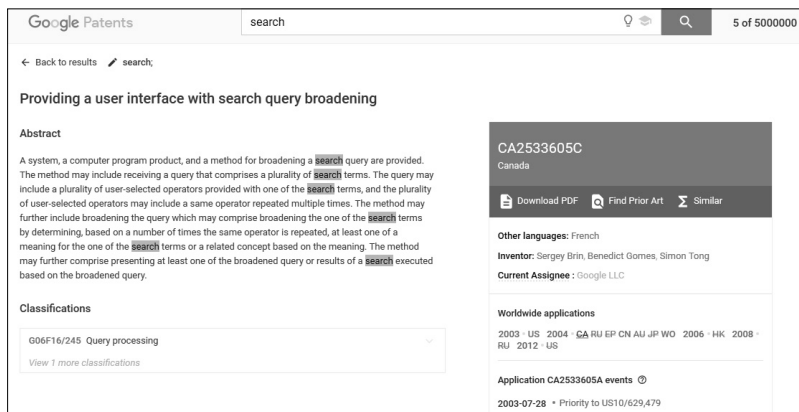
Google Patents

search

5 of 5000000

← Back to results search;

Providing a user interface with search query broadening

Abstract

A system, a computer program product, and a method for broadening a search query are provided. The method may include receiving a query that comprises a plurality of search terms. The query may include a plurality of user-selected operators provided with one of the search terms, and the plurality of user-selected operators may include a same operator repeated multiple times. The method may further include broadening the query which may comprise broadening the one of the search terms by determining, based on a number of times the same operator is repeated, at least one of a meaning for the one of the search terms or a related concept based on the meaning. The method may further comprise presenting at least one of the broadened query or results of a search executed based on the broadened query.

Classifications

G06F16/245 Query processing

View 1 more classifications

CA2533605C
Canada

Download PDF Find Prior Art Similar

Other languages: French

Inventor: Sergey Brin, Benedict Gomes, Simon Tong

Current Assignee : Google LLC

Worldwide applications

2003 · US 2004 · CA RU EP CN AU JP WO 2006 · HK 2008 · RU 2012 · US

Application CA2533605A events

2003-07-28 • Priority to US10/629,479